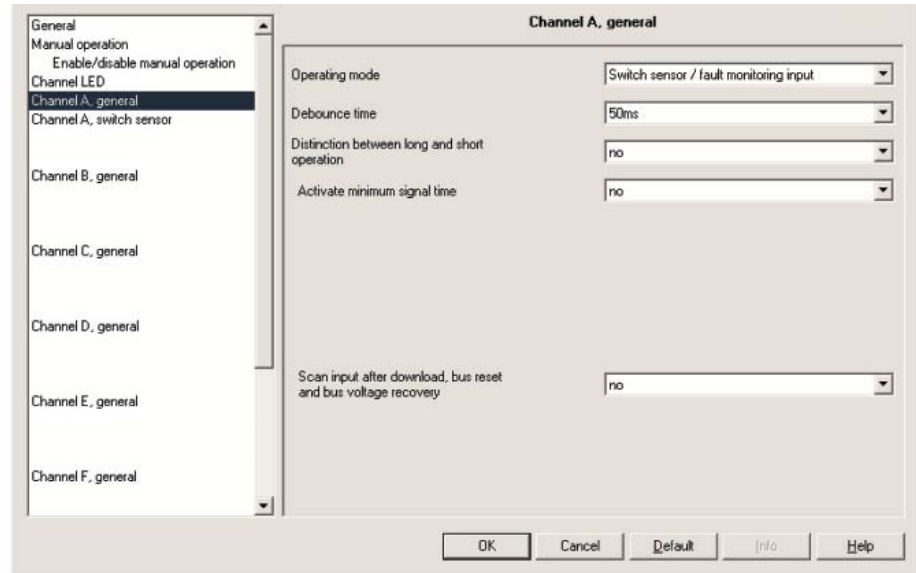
General
Manual operation
Enable/disable manual operation
Channel LED
Channel A, general
Channel A, switch sensor
Channel B, general
Channel C, general
Channel D, general
Channel E, general
Channel F, general

Channel A, general

| | |
|---|---|
| Operating mode | Switch sensor / fault monitoring input |
| Debounce time | 50ms |
| Distinction between long and short operation | no |
| Activate minimum signal time | no |
| Scan input after download, bus reset and bus voltage recovery | no |

OK Cancel Default Info Help